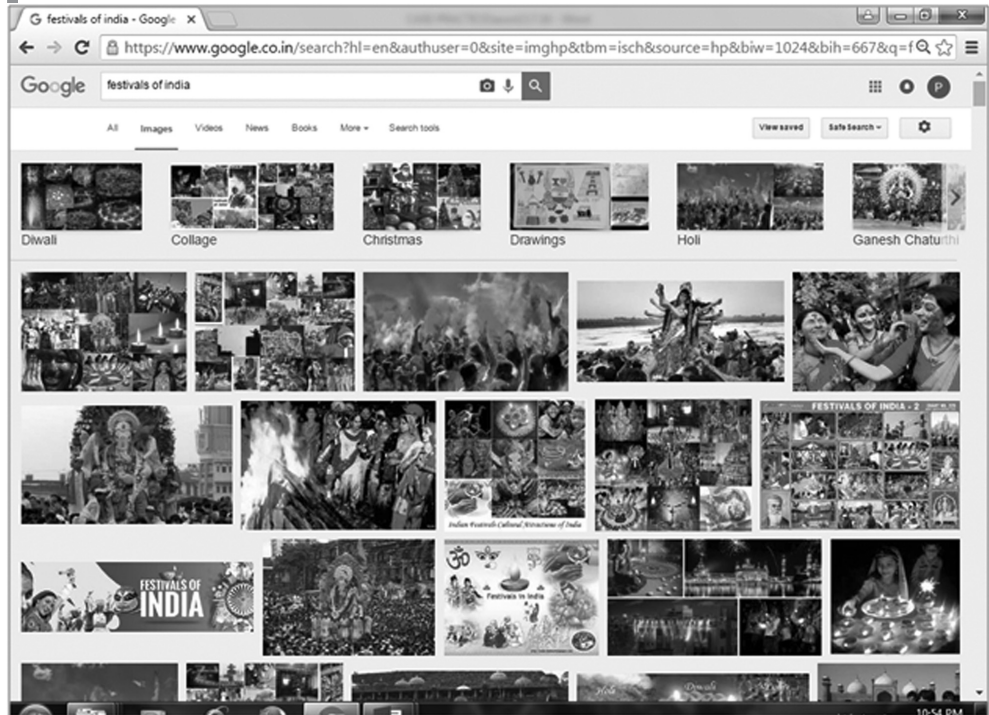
festivals of india - Google ×

https://www.google.co.in/search?hl=en&authuser=0&site=imghp&tbm=isch&source=hp&biw=1024&bih=667&q=f

Google

festivals of india

All Images Videos News Books More ▾ Search tools

View saved Safe Search ▾

Diwali

Collage

Christmas

Drawings

Holi

Ganesh Chaturthi

FESTIVALS OF INDIA - 2

Indian Festivals Cultural Attractions of India

FESTIVALS OF INDIA

Festivals in India

Holi

Diwali

10:54 PM